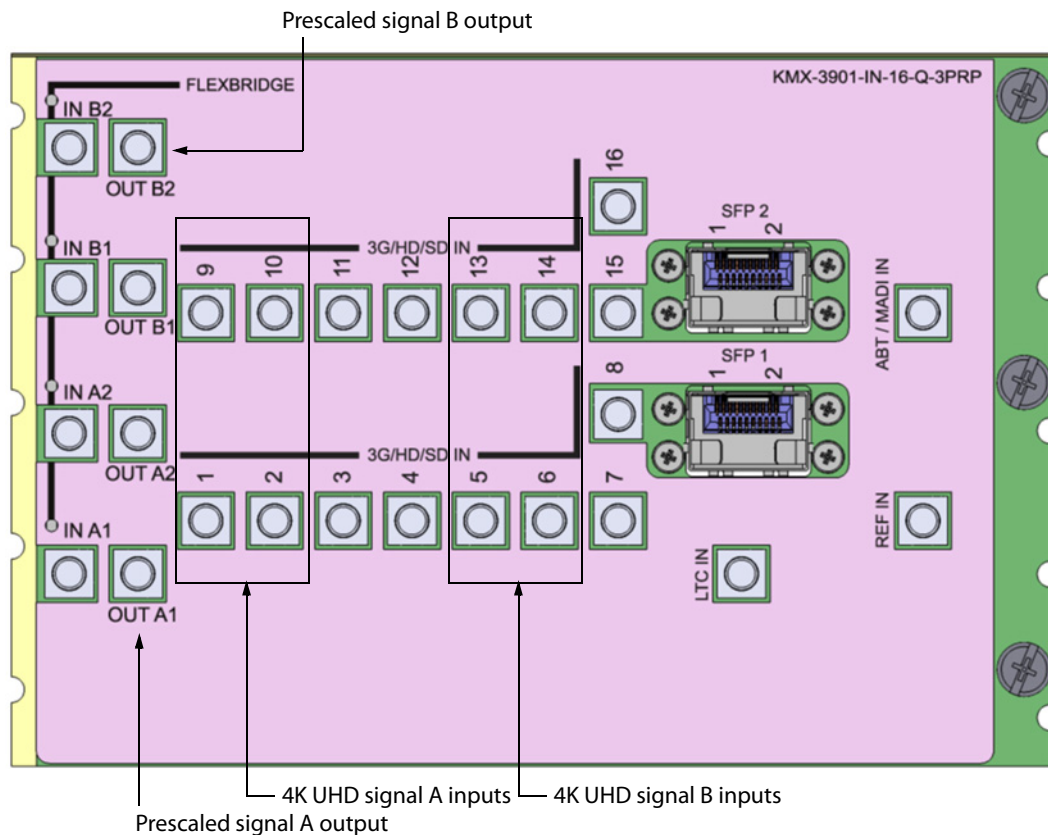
Prescaled signal B output

FLEXBRIDGE

KMX-3901-IN-16-Q-3PRP

IN B2

OUT B2

16

SFP 2

1 2

IN B1

3G/HD/SD IN

9 10 11 12 13 14 15

ABT / MADI IN

OUT B1

8

SFP 1

1 2

IN A2

3G/HD/SD IN

OUT A2

1 2 3 4 5 6 7

IN A1

REF IN

LTC IN

OUT A1

4K UHD signal A inputs

4K UHD signal B inputs

Prescaled signal A output